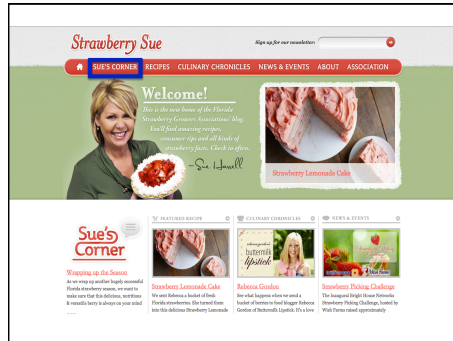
Strawberry Sue

Sign up for our newsletter:

SUE'S CORNER RECIPES CULINARY CHRONICLES NEWS & EVENTS ABOUT ASSOCIATION

Welcome!

This is the new home of the Florida Strawberry Growers Associations' blog. You'll find amazing recipes, consumer tips and all kinds of strawberry facts. Check it often.

—Sue Harrell

Strawberry Lemonade Cake

Sue's Corner

Wrapping up the Season

As we wrap up another hugely successful Florida strawberry season, we want to make sure that this delicious, nutritious & versatile berry is always on your mind

FEATURED RECIPE

Strawberry Lemonade Cake

We sent Rebecca a basket of fresh Florida strawberries. She turned them into this delicious Strawberry Lemonade

CULINARY CHRONICLES

buttermilk lipstick

Rebecca Gordon

See what happens when we send a bucket of berries to food blogger Rebecca Gordon of Buttermilk Lipstick. It's a love

NEWS & EVENTS

Strawberry Picking Challenge

The inaugural Bright House Networks Strawberry Picking Challenge, hosted by Wish Farms raised approximately